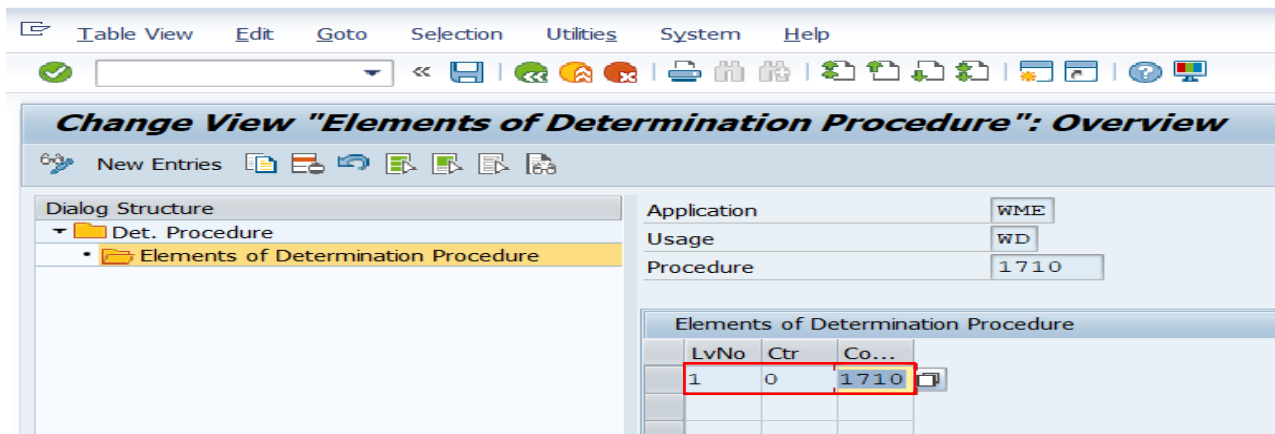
Table View Edit Goto Selection Utilities System Help

Change View "Elements of Determination Procedure": Overview

New Entries

Dialog Structure
Det. Procedure
Elements of Determination Procedure

Application WME
Usage WD
Procedure 1710

Elements of Determination Procedure

| LvNo | Ctr | Co... |
|---|---|---|
| 1 | 0 | 1710 |